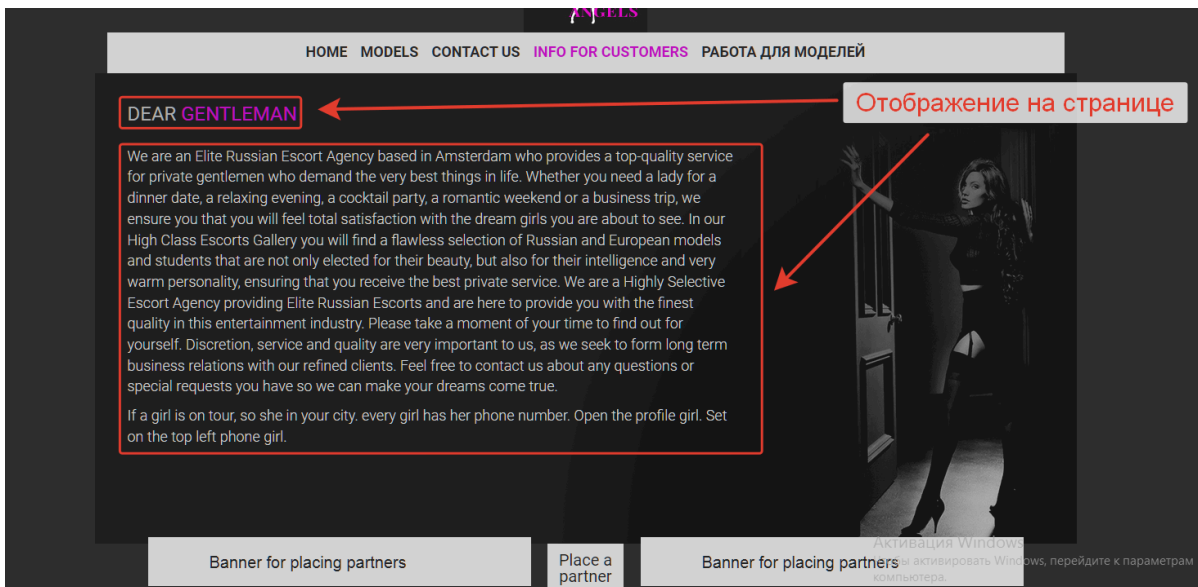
ANGELS

HOME MODELS CONTACT US INFO FOR CUSTOMERS РАБОТА ДЛЯ МОДЕЛЕЙ

DEAR GENTLEMAN

Отображение на странице

We are an Elite Russian Escort Agency based in Amsterdam who provides a top-quality service for private gentlemen who demand the very best things in life. Whether you need a lady for a dinner date, a relaxing evening, a cocktail party, a romantic weekend or a business trip, we ensure you that you will feel total satisfaction with the dream girls you are about to see. In our High Class Escorts Gallery you will find a flawless selection of Russian and European models and students that are not only elected for their beauty, but also for their intelligence and very warm personality, ensuring that you receive the best private service. We are a Highly Selective Escort Agency providing Elite Russian Escorts and are here to provide you with the finest quality in this entertainment industry. Please take a moment of your time to find out for yourself. Discretion, service and quality are very important to us, as we seek to form long term business relations with our refined clients. Feel free to contact us about any questions or special requests you have so we can make your dreams come true.

If a girl is on tour, so she in your city. every girl has her phone number. Open the profile girl. Set on the top left phone girl.

Banner for placing partners

Place a partner

Banner for placing partners

Активация Windows
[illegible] активировать Windows, перейдите к параметрам компьютера.